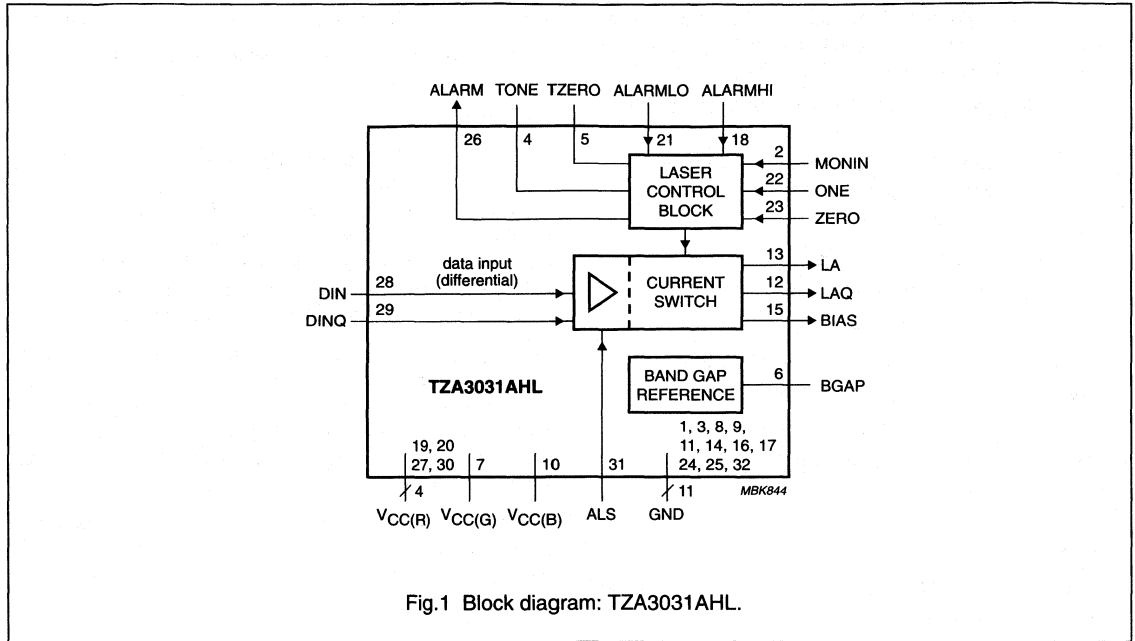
ALARM TONE TZERO ALARMLO ALARMHI

26 4 5 21 18

2 MONIN

LASER CONTROL BLOCK

22 ONE

23 ZERO

data input (differential)

28 DIN

29 DINQ

CURRENT SWITCH

13 LA

12 LAQ

15 BIAS

BAND GAP REFERENCE

6 BGAP

TZA3031AHL

19, 20 27, 30 7 10 31

1, 3, 8, 9, 11, 14, 16, 17 24, 25, 32

4 11

$V_{CC(R)}$ $V_{CC(G)}$ $V_{CC(B)}$ ALS GND

MBK844

Fig.1 Block diagram: TZA3031AHL.